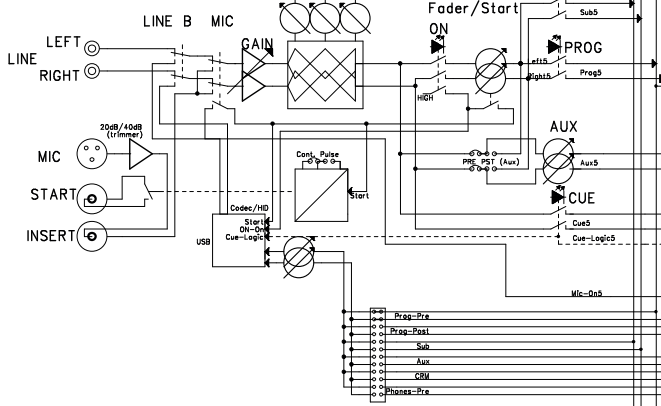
Fader/Start
Sub5
LINE B MIC
LEFT
LINE
RIGHT
GAIN
ON
PROG
eft5
Right5
Prog5
HIGH
AUX
20dB/40dB (trimmer)
MIC
PRE PST (Aux)
Aux5
Cont. Pulse
START
CUE
Start
Codec/HID
Start
ON-On5
Cue-Logic
Cue5
INSERT
USB
Cue-Logic5
Mic-On5
Prog-Pre
Prog-Post
Sub
Aux
CRM
Phones-Pre